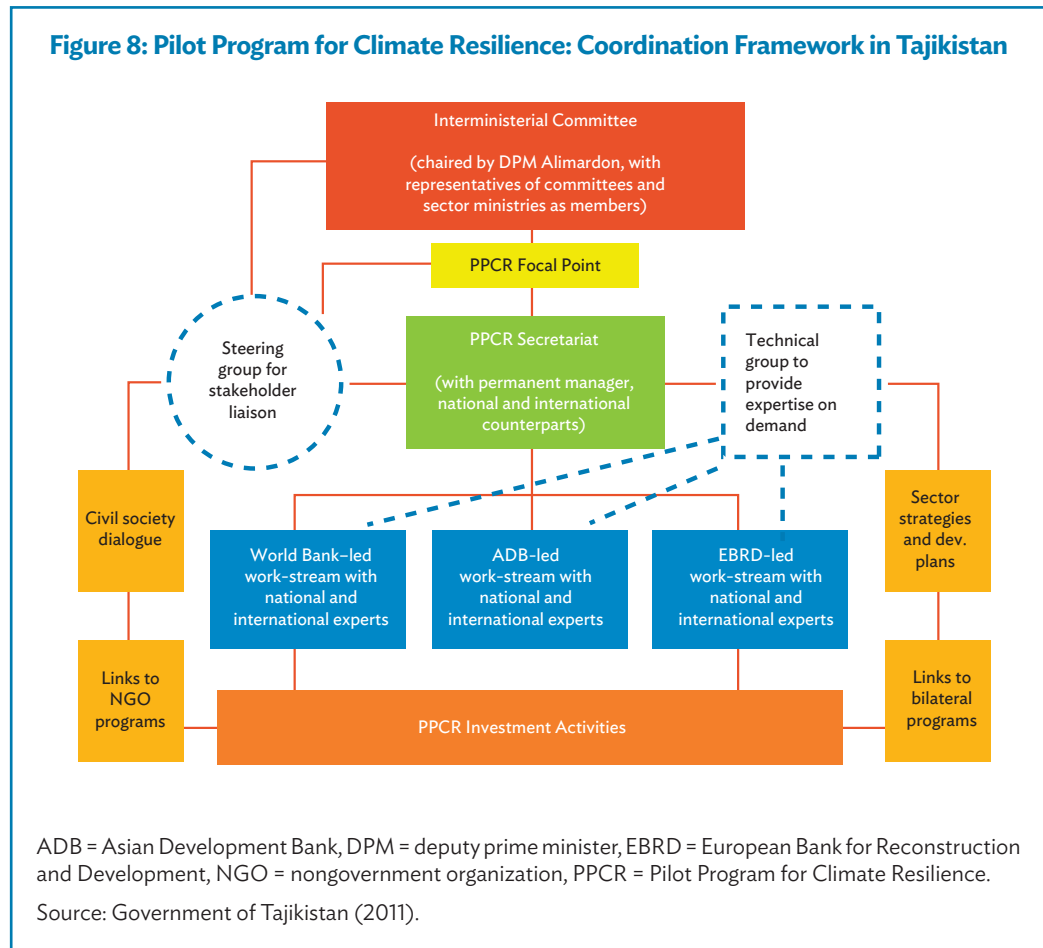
Figure 8: Pilot Program for Climate Resilience: Coordination Framework in Tajikistan

Interministerial Committee

(chaired by DPM Alimardon, with representatives of committees and sector ministries as members)

PPCR Focal Point

Steering group for stakeholder liaison

PPCR Secretariat

(with permanent manager, national and international counterparts)

Technical group to provide expertise on demand

Civil society dialogue

Sector strategies and dev. plans

World Bank–led work-stream with national and international experts

ADB-led work-stream with national and international experts

EBRD-led work-stream with national and international experts

Links to NGO programs

PPCR Investment Activities

Links to bilateral programs

ADB = Asian Development Bank, DPM = deputy prime minister, EBRD = European Bank for Reconstruction and Development, NGO = nongovernment organization, PPCR = Pilot Program for Climate Resilience.

Source: Government of Tajikistan (2011).